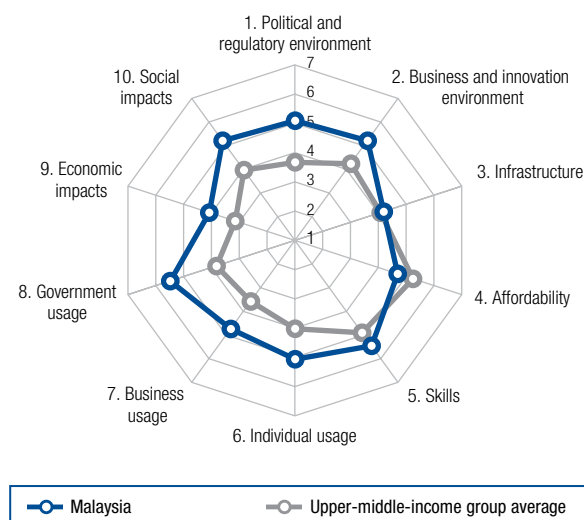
1. Political and regulatory environment

2. Business and innovation environment

3. Infrastructure

4. Affordability

5. Skills

6. Individual usage

7. Business usage

8. Government usage

9. Economic impacts

10. Social impacts

7
6
5
4
3
2
1

Malaysia
Upper-middle-income group average